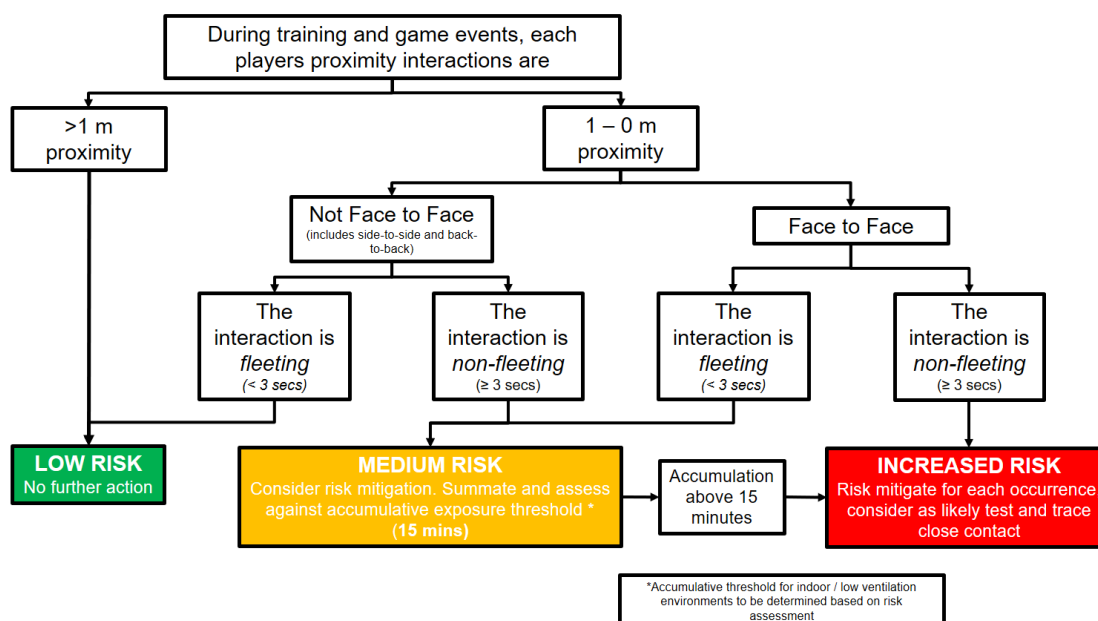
During training and game events, each players proximity interactions are

>1 m proximity

1 – 0 m proximity

Not Face to Face
(includes side-to-side and back-to-back)

Face to Face

The interaction is *fleeting*
(< 3 secs)

The interaction is *non-fleeting*
(≥ 3 secs)

The interaction is *fleeting*
(< 3 secs)

The interaction is *non-fleeting*
(≥ 3 secs)

LOW RISK
No further action

MEDIUM RISK
Consider risk mitigation. Summate and assess against accumulative exposure threshold *
(15 mins)

Accumulation above 15 minutes

INCREASED RISK
Risk mitigate for each occurrence consider as likely test and trace close contact

*Accumulative threshold for indoor / low ventilation environments to be determined based on risk assessment